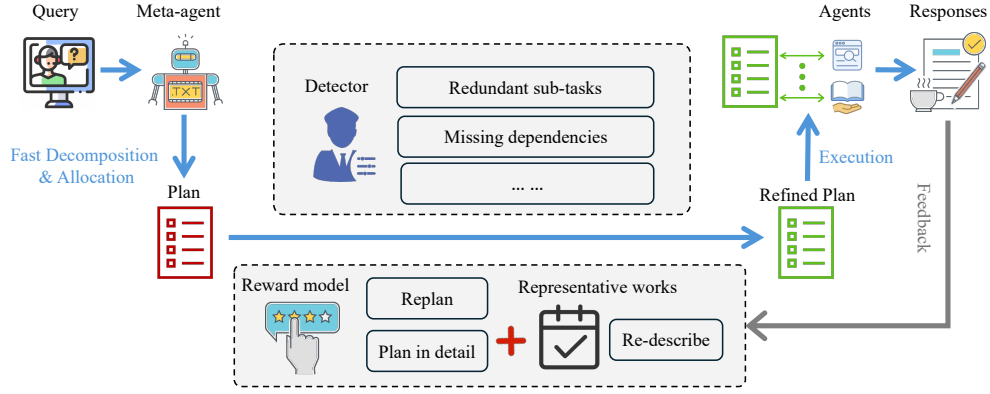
Query

Meta-agent

TXT

Fast Decomposition & Allocation

Plan

Detector

Redundant sub-tasks

Missing dependencies

... ...

Agents

Responses

Execution

Refined Plan

Feedback

Reward model

Replan

Plan in detail

Representative works

Re-describe